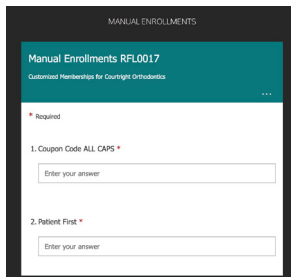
MANUAL ENROLLMENTS

Manual Enrollments RFL0017

Customized Memberships for Courtright Orthodontics

...

* Required

1. Coupon Code ALL CAPS *

Enter your answer

2. Patient First *

Enter your answer